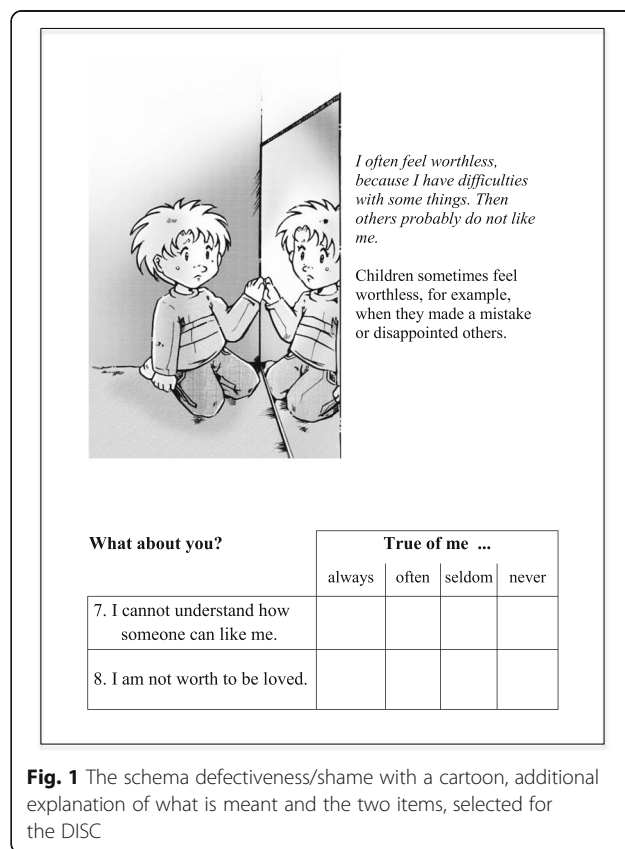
I often feel worthless, because I have difficulties with some things. Then others probably do not like me.

Children sometimes feel worthless, for example, when they made a mistake or disappointed others.

| What about you? | True of me ... | | | |
|---|---|---|---|---|
| | always | often | seldom | never |
| 7. I cannot understand how someone can like me. | | | | |
| 8. I am not worth to be loved. | | | | |

**Fig. 1** The schema defectiveness/shame with a cartoon, additional explanation of what is meant and the two items, selected for the DISC